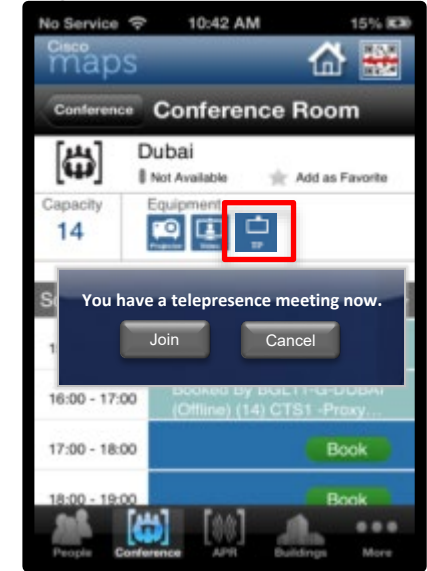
No Service 10:42 AM 15%

Cisco maps

Conference Conference Room

Dubai

Not Available

Add as Favorite

Capacity

14

Equipment

Projector

Video

TP

You have a telepresence meeting now.

Join

Cancel

16:00 - 17:00

Booked By BGL11-G-DUBAI (Offline) (14) CTS1 -Proxy

17:00 - 18:00

Book

18:00 - 19:00

Book

People

Conference

APR

Buildings

More